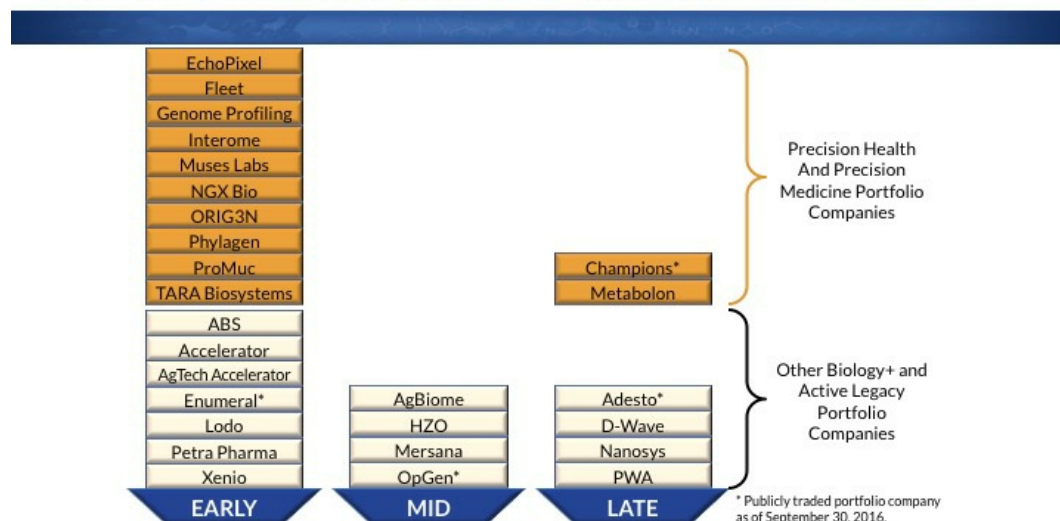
EchoPixel
Fleet
Genome Profiling
Interome
Muses Labs
NGX Bio
ORIG3N
Phylagen
ProMuc
TARA Biosystems
ABS
Accelerator
AgTech Accelerator
Enumeral*
Lodo
Petra Pharma
Xenio
EARLY

AgBiome
HZO
Mersana
OpGen*
MID

Champions*
Metabolon
Adesto*
D-Wave
Nanosys
PWA
LATE

Precision Health And Precision Medicine Portfolio Companies

Other Biology+ and Active Legacy Portfolio Companies

* Publicly traded portfolio company as of September 30, 2016.